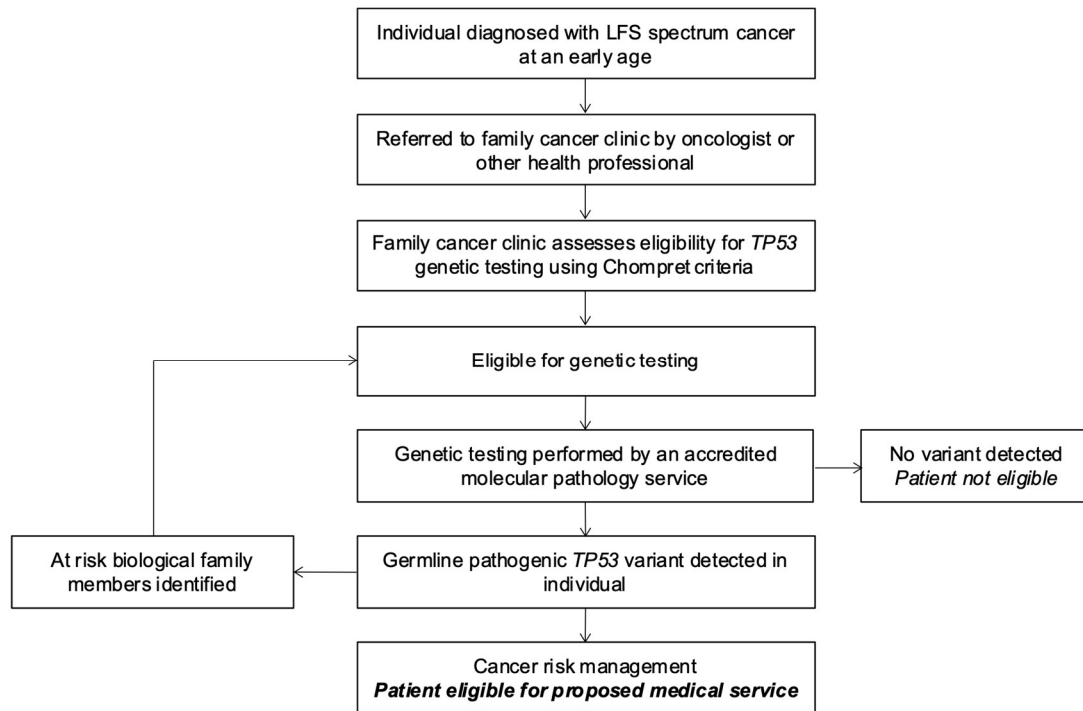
Individual diagnosed with LFS spectrum cancer at an early age

Referred to family cancer clinic by oncologist or other health professional

Family cancer clinic assesses eligibility for *TP53* genetic testing using Chompret criteria

Eligible for genetic testing

Genetic testing performed by an accredited molecular pathology service

No variant detected
*Patient not eligible*

At risk biological family members identified

Germline pathogenic *TP53* variant detected in individual

Cancer risk management
***Patient eligible for proposed medical service***